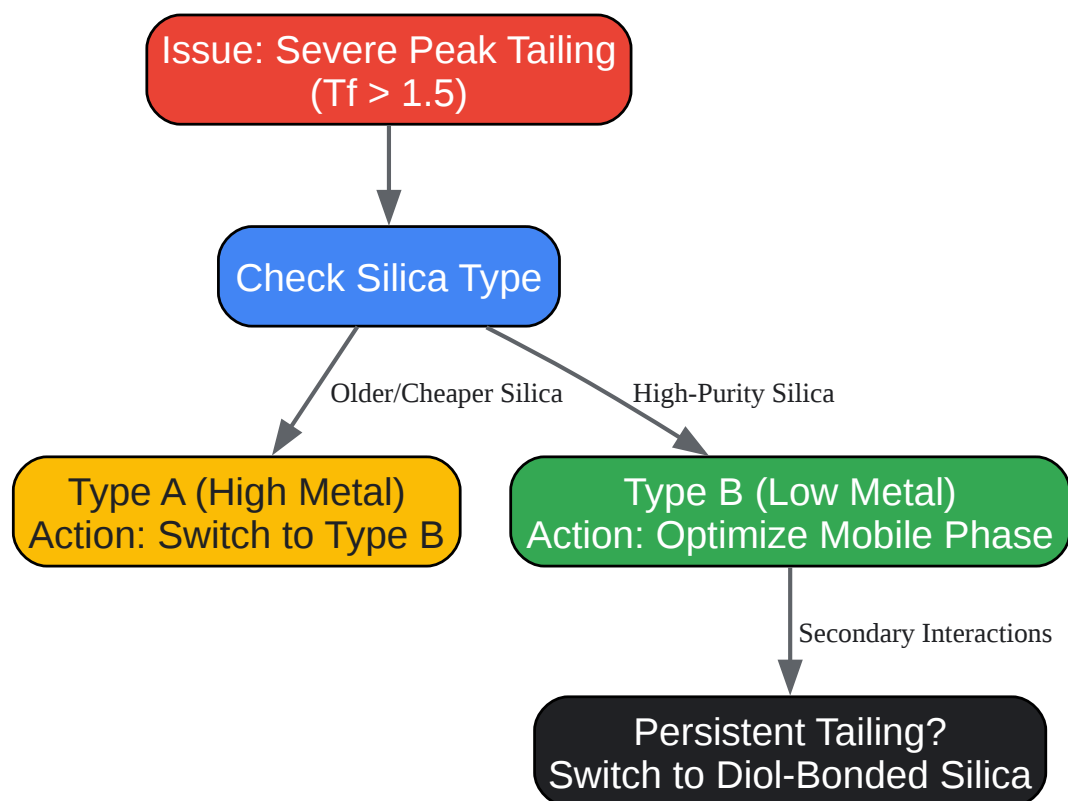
Issue: Severe Peak Tailing
(Tf > 1.5)

Check Silica Type

Older/Cheaper Silica

High-Purity Silica

Type A (High Metal)
Action: Switch to Type B

Type B (Low Metal)
Action: Optimize Mobile Phase

Secondary Interactions

Persistent Tailing?
Switch to Diol-Bonded Silica